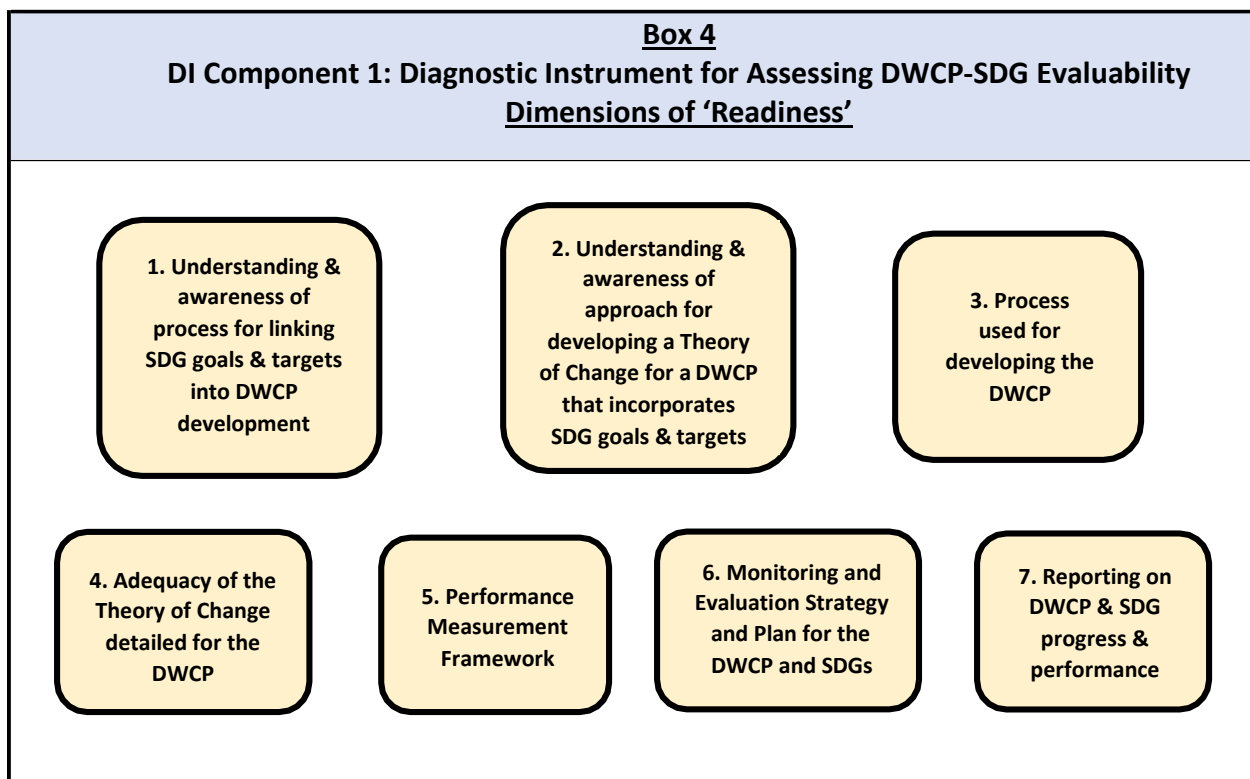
Box 4
DI Component 1: Diagnostic Instrument for Assessing DWCP-SDG Evaluability
Dimensions of 'Readiness'

1. Understanding & awareness of process for linking SDG goals & targets into DWCP development

2. Understanding & awareness of approach for developing a Theory of Change for a DWCP that incorporates SDG goals & targets

3. Process used for developing the DWCP

4. Adequacy of the Theory of Change detailed for the DWCP

5. Performance Measurement Framework

6. Monitoring and Evaluation Strategy and Plan for the DWCP and SDGs

7. Reporting on DWCP & SDG progress & performance